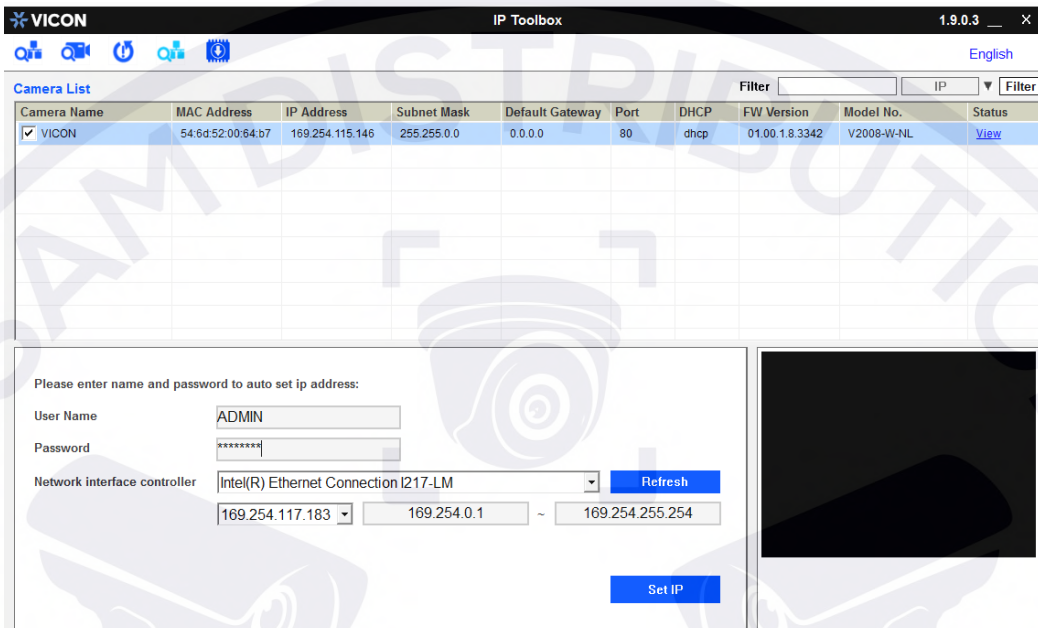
VICON IP Toolbox 1.9.0.3 __ ×

English

Camera List

Filter IP ▼ Filter

| Camera Name | MAC Address | IP Address | Subnet Mask | Default Gateway | Port | DHCP | FW Version | Model No. | Status |
|---|---|---|---|---|---|---|---|---|---|
| ✔ VICON | 54:6d:52:00:64:b7 | 169.254.115.146 | 255.255.0.0 | 0.0.0.0 | 80 | dhcp | 01.00.1.8.3342 | V2008-W-NL | View |

Please enter name and password to auto set ip address:

User Name ADMIN

Password ********

Network interface controller Intel(R) Ethernet Connection I217-LM Refresh

169.254.117.183 169.254.0.1 ~ 169.254.255.254

Set IP

SAMDISTRIBUTION